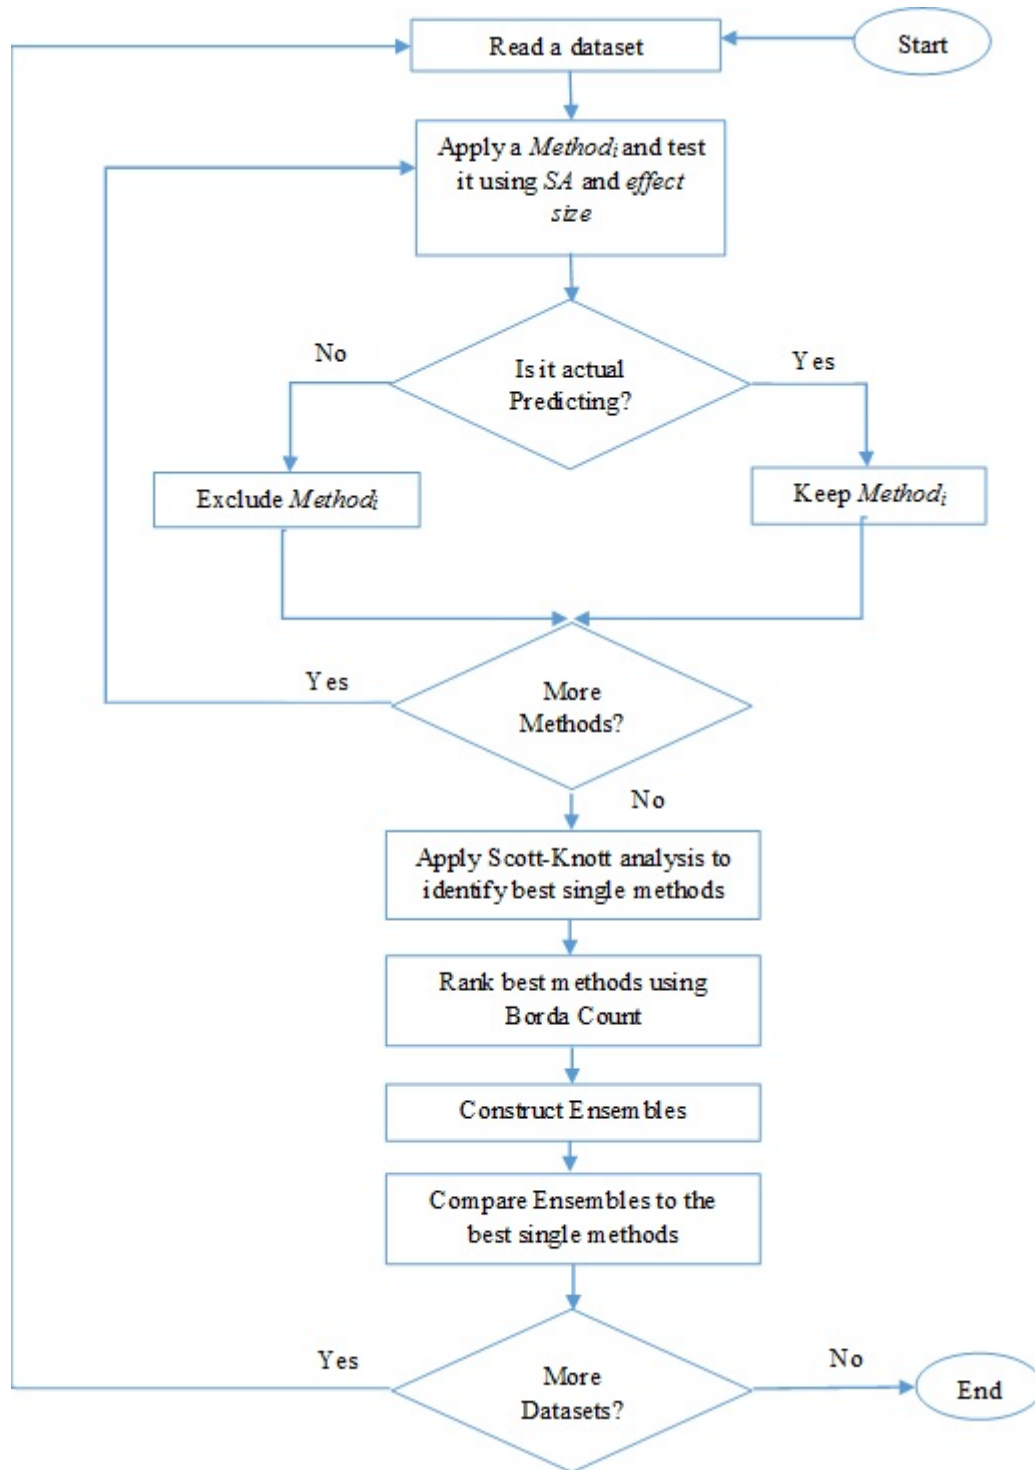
Start

Read a dataset

Apply a $Method_i$ and test it using $SA$ and $effect$ $size$

No

Is it actual Predicting?

Yes

Exclude $Method_i$

Keep $Method_i$

Yes

More Methods?

No

Apply Scott-Knott analysis to identify best single methods

Rank best methods using Borda Count

Construct Ensembles

Compare Ensembles to the best single methods

Yes

More Datasets?

No

End